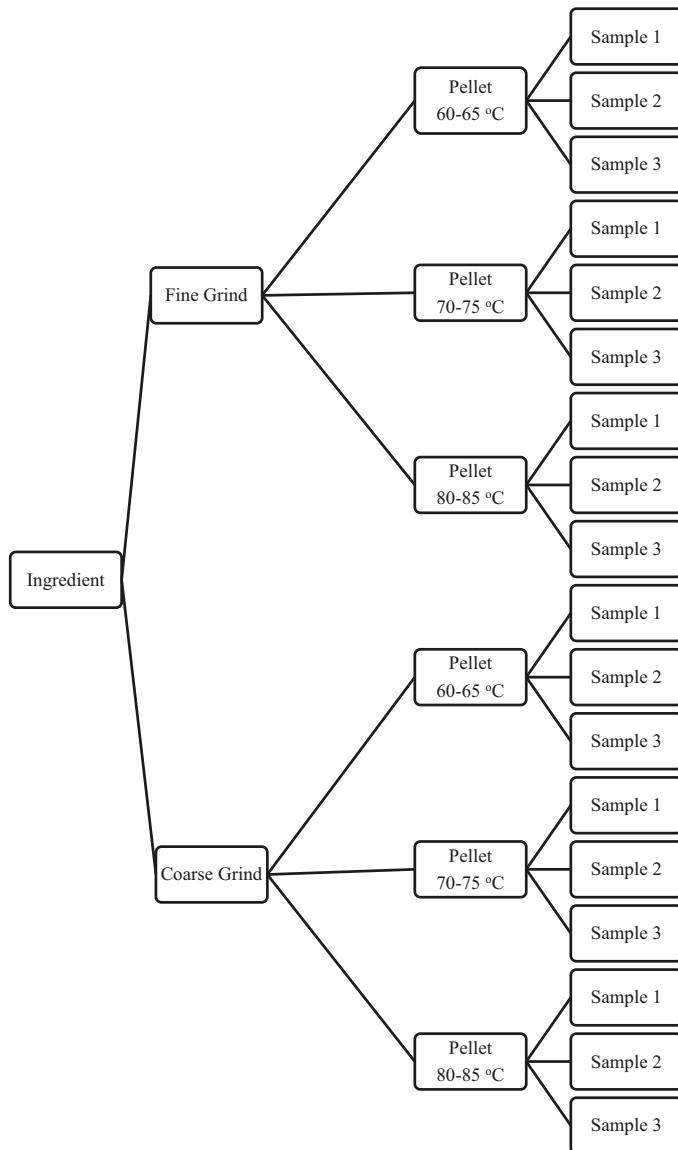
Ingredient

Fine Grind

Pellet 60-65 $^{o}$C

Sample 1

Sample 2

Sample 3

Pellet 70-75 $^{o}$C

Sample 1

Sample 2

Sample 3

Pellet 80-85 $^{o}$C

Sample 1

Sample 2

Sample 3

Coarse Grind

Pellet 60-65 $^{o}$C

Sample 1

Sample 2

Sample 3

Pellet 70-75 $^{o}$C

Sample 1

Sample 2

Sample 3

Pellet 80-85 $^{o}$C

Sample 1

Sample 2

Sample 3